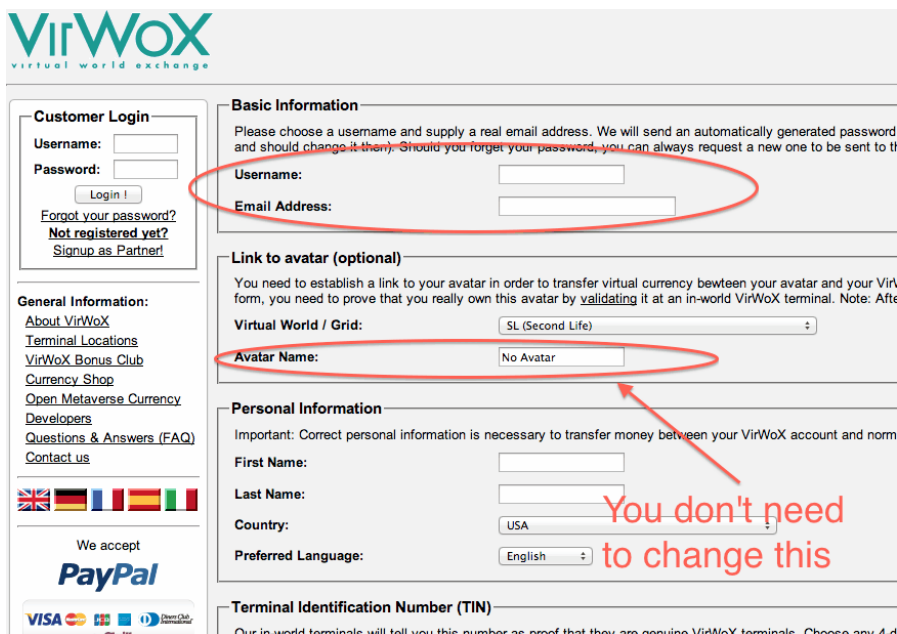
VirWoX
virtual world exchange

Customer Login
Username:
Password:
Login !
Forgot your password?
Not registered yet?
Signup as Partner!

General Information:
About VirWoX
Terminal Locations
VirWoX Bonus Club
Currency Shop
Open Metaverse Currency
Developers
Questions & Answers (FAQ)
Contact us

We accept
PayPal
VISA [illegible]

Basic Information
Please choose a username and supply a real email address. We will send an automatically generated password and should change it then). Should you forget your password, you can always request a new one to be sent to th
Username:
Email Address:

Link to avatar (optional)
You need to establish a link to your avatar in order to transfer virtual currency bewteen your avatar and your Vir form, you need to prove that you really own this avatar by validating it at an in-world VirWoX terminal. Note: Afte
Virtual World / Grid: SL (Second Life)
Avatar Name: No Avatar

Personal Information
Important: Correct personal information is necessary to transfer money between your VirWoX account and norm
First Name:
Last Name:
Country: USA
Preferred Language: English

You don't need to change this

Terminal Identification Number (TIN)
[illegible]